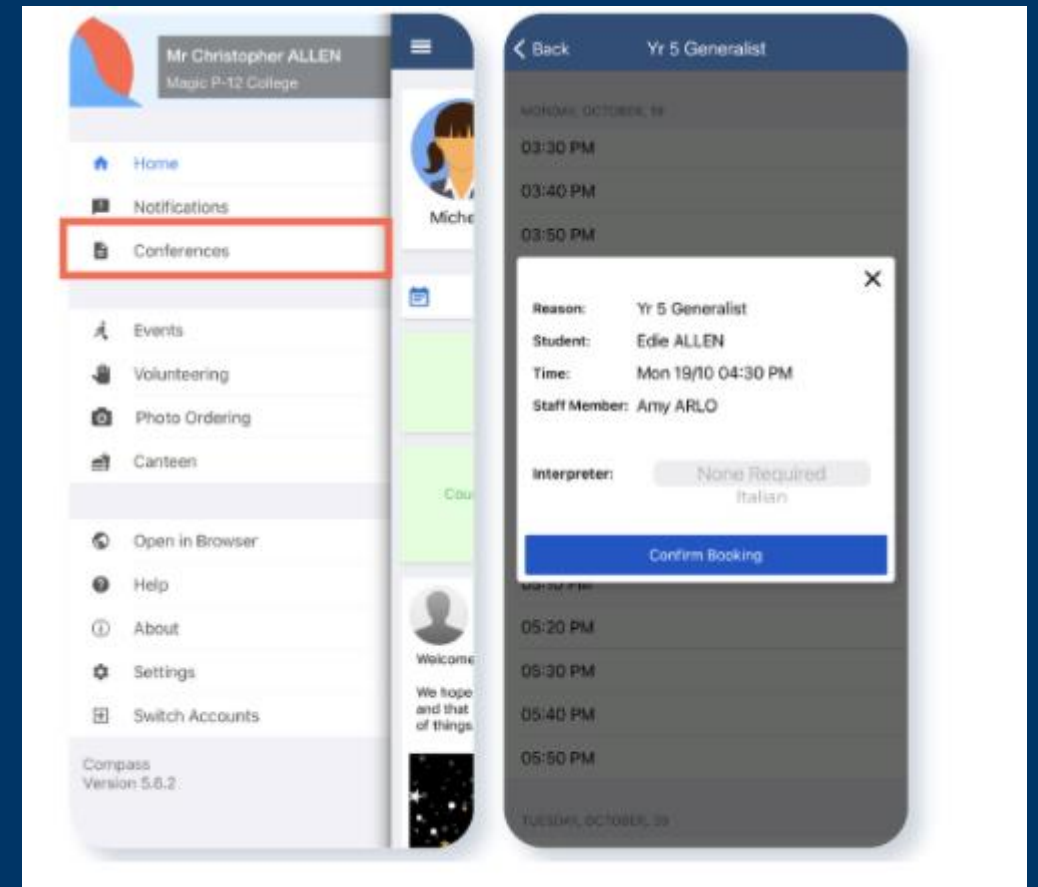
Mr Christopher ALLEN
Magic P-12 College

Home
Notifications
Conferences

Events
Volunteering
Photo Ordering
Canteen

Open in Browser
Help
About
Settings
Switch Accounts

Compass
Version 5.6.2

Miche

Cou

Welcome
We hope and that of things

< Back
Yr 5 Generalist

MONDAY, OCTOBER 19
03:30 PM
03:40 PM
03:50 PM

Reason: Yr 5 Generalist
Student: Edie ALLEN
Time: Mon 19/10 04:30 PM
Staff Member: Amy ARLO

Interpreter: None Required
Italian

Confirm Booking

05:10 PM
05:20 PM
05:30 PM
05:40 PM
05:50 PM

TUESDAY, OCTOBER 20